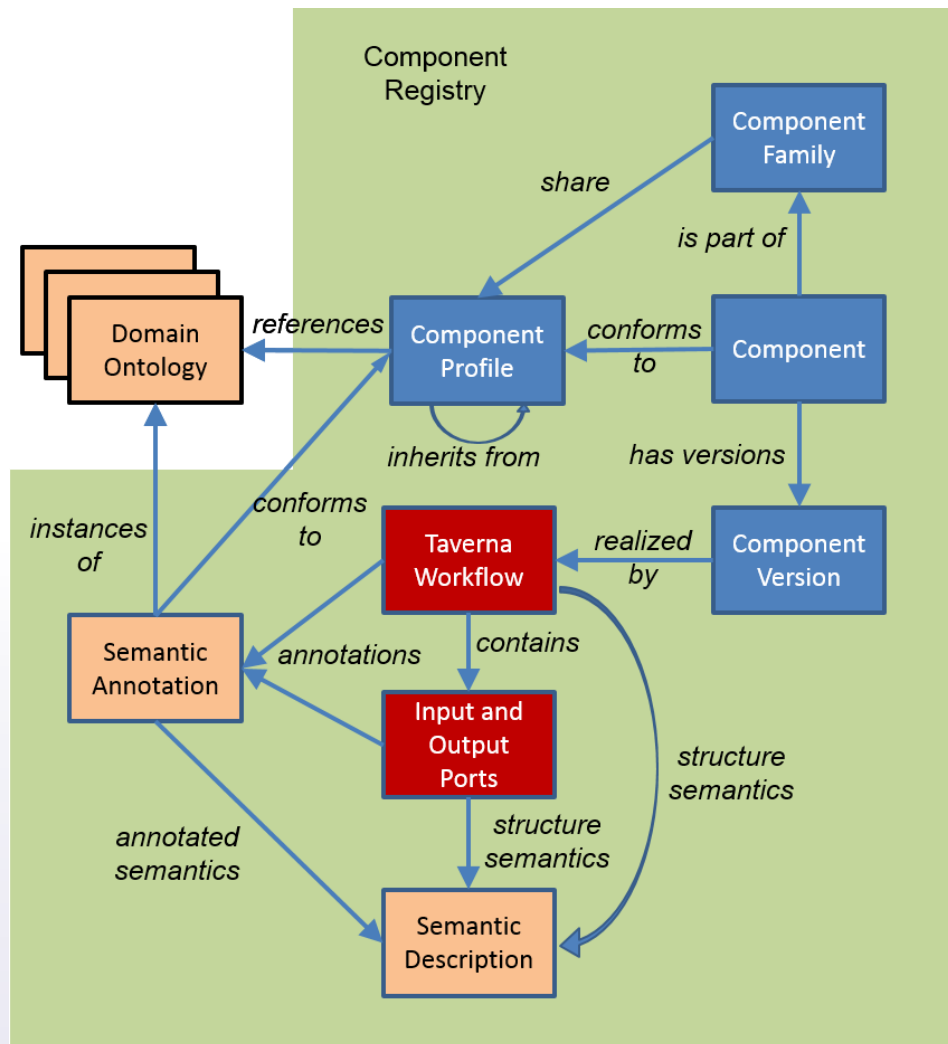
Component Registry

Component Family

share

is part of

Domain Ontology

references

Component Profile

conforms to

Component

inherits from

has versions

instances of

conforms to

Taverna Workflow

realized by

Component Version

Semantic Annotation

annotations

contains

Input and Output Ports

structure semantics

annotated semantics

structure semantics

Semantic Description